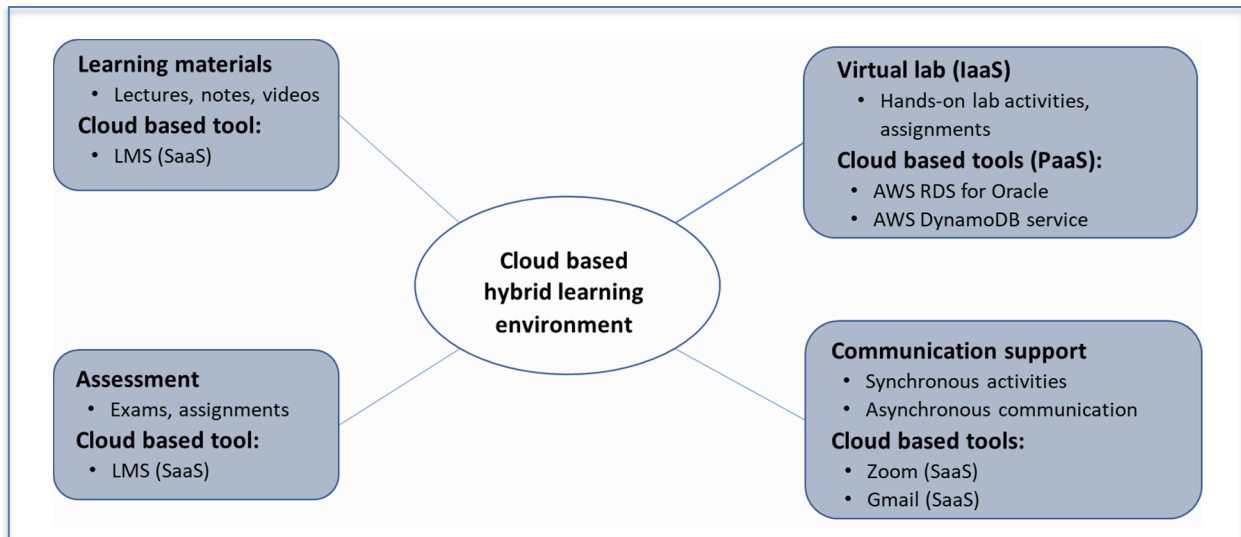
Learning materials
- Lectures, notes, videos

Cloud based tool:
- LMS (SaaS)

Virtual lab (IaaS)
- Hands-on lab activities, assignments

Cloud based tools (PaaS):
- AWS RDS for Oracle
- AWS DynamoDB service

Cloud based hybrid learning environment

Assessment
- Exams, assignments

Cloud based tool:
- LMS (SaaS)

Communication support
- Synchronous activities
- Asynchronous communication

Cloud based tools:
- Zoom (SaaS)
- Gmail (SaaS)